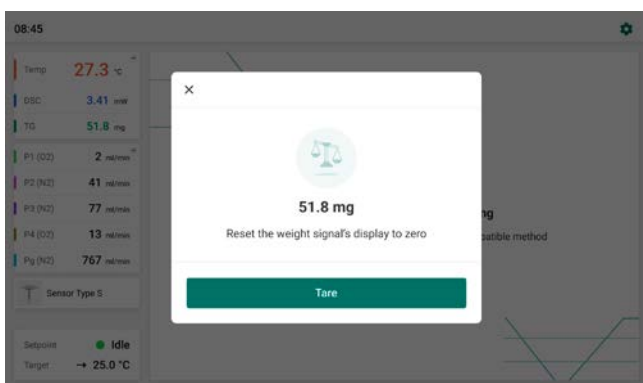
08:45

Temp 27.3 °C
DSC 3.41 mW
TG 51.8 mg
P1 (O2) 2 ml/min
P2 (N2) 41 ml/min
P3 (N2) 77 ml/min
P4 (O2) 13 ml/min
Pg (N2) 767 ml/min

Sensor Type S

Setpoint Idle
Target → 25.0 °C

×

51.8 mg

Reset the weight signal's display to zero

Tare

ng
patible method